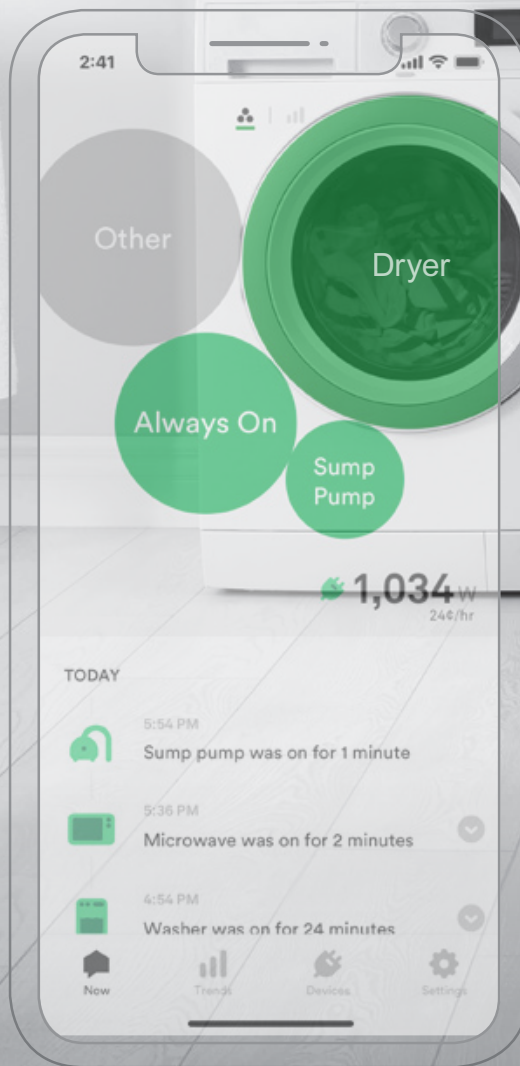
2:41

Other

Dryer

Always On

Sump Pump

1,034 W
24¢/hr

TODAY

5:54 PM
Sump pump was on for 1 minute

5:36 PM
Microwave was on for 2 minutes

4:54 PM
Washer was on for 24 minutes

Now
Trends
Devices
Settings